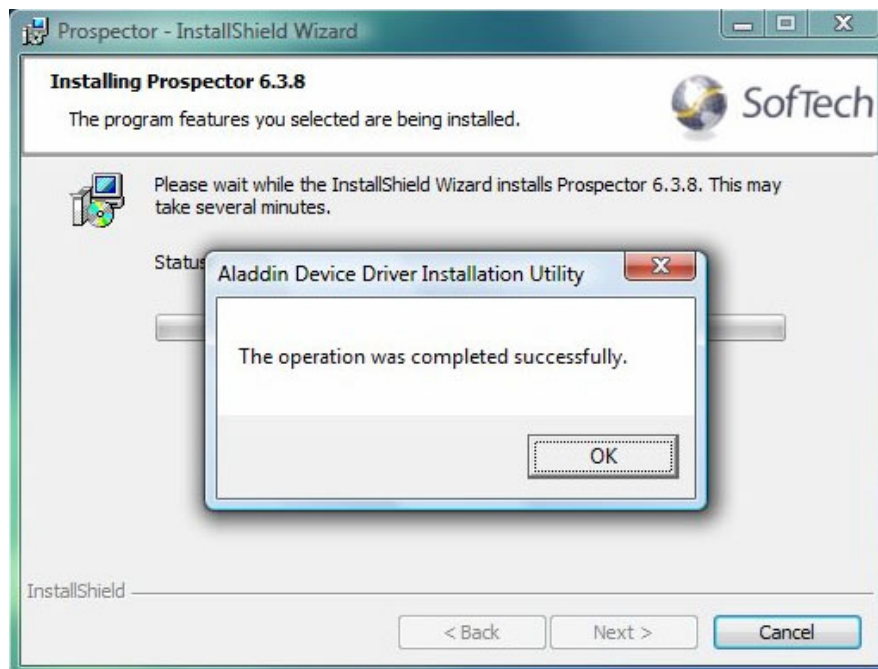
Prospector - InstallShield Wizard

Installing Prospector 6.3.8

The program features you selected are being installed.

SofTech

Please wait while the InstallShield Wizard installs Prospector 6.3.8. This may take several minutes.

Status

Aladdin Device Driver Installation Utility

The operation was completed successfully.

OK

InstallShield

< Back

Next >

Cancel